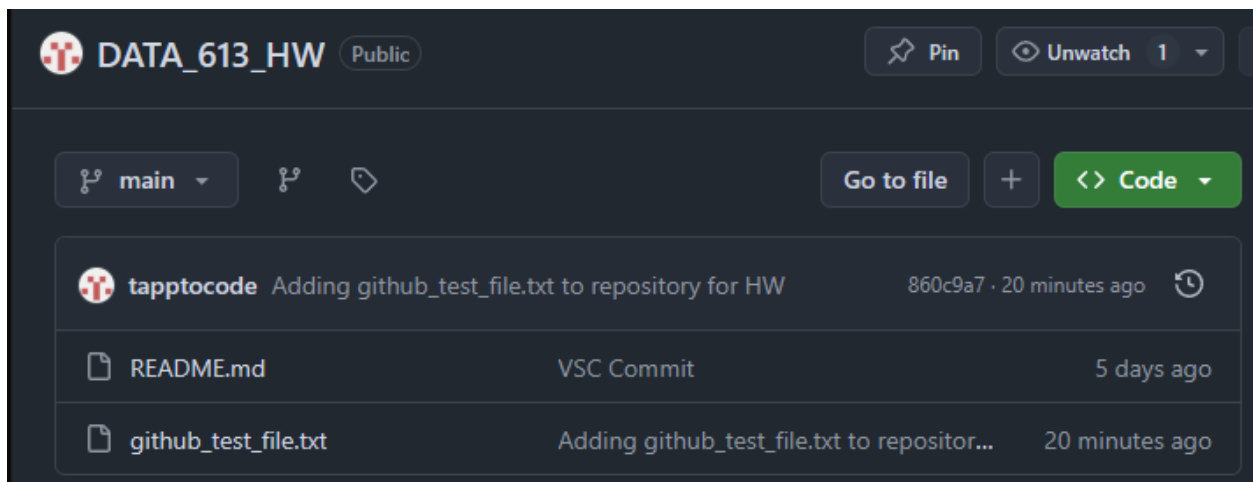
DATA_613_HW Public

Pin

Unwatch 1

main

Go to file

+

<> Code

tapptocode Adding github_test_file.txt to repository for HW 860c9a7 · 20 minutes ago

| | | |
|---|---|---|
| README.md | VSC Commit | 5 days ago |
| github_test_file.txt | Adding github_test_file.txt to repositor... | 20 minutes ago |